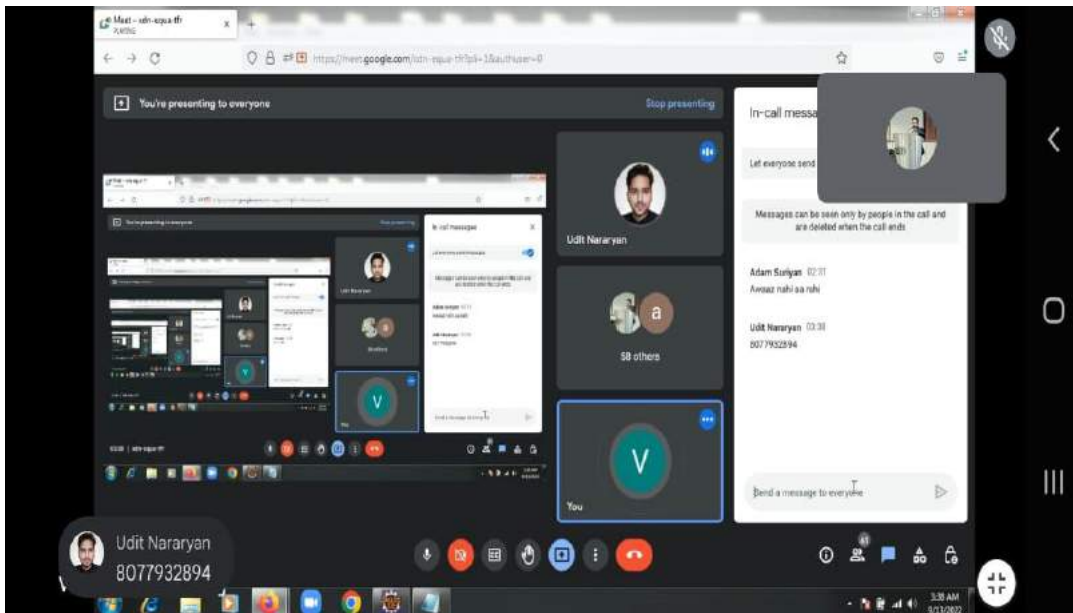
Meet – sdn-aqua-tfr
PLAYING

https://meet.google.com/sdn-aqua-tfr?pli=1&authuser=0

You're presenting to everyone

Stop presenting

In-call messa

Let everyone send

Messages can be seen only by people in the call and are deleted when the call ends

Adam Suriyan 02:37
Awaaz nahi aa rahi

Udit Nararyan 03:38
8077932894

Send a message to everyone

Udit Nararyan

58 others

You

V

a

In-call messages

You

Udit Nararyan
8077932894

3:38 AM
9/13/2022